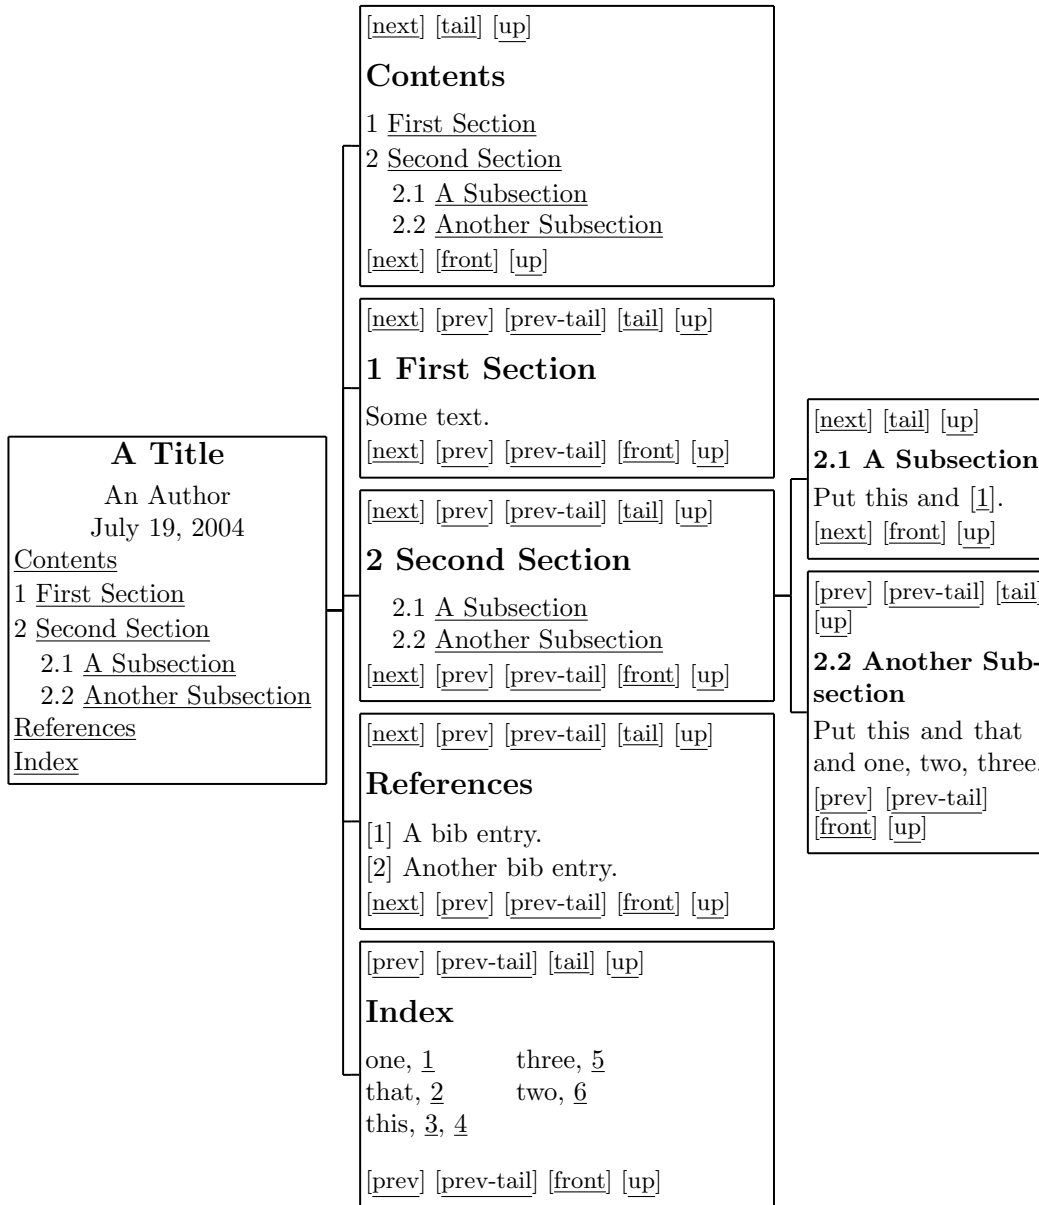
A Title
An Author
July 19, 2004
Contents
1 First Section
2 Second Section
2.1 A Subsection
2.2 Another Subsection
References
Index

[next] [tail] [up]
Contents
1 First Section
2 Second Section
2.1 A Subsection
2.2 Another Subsection
[next] [front] [up]

[next] [prev] [prev-tail] [tail] [up]
1 First Section
Some text.
[next] [prev] [prev-tail] [front] [up]

[next] [prev] [prev-tail] [tail] [up]
2 Second Section
2.1 A Subsection
2.2 Another Subsection
[next] [prev] [prev-tail] [front] [up]

[next] [prev] [prev-tail] [tail] [up]
References
[1] A bib entry.
[2] Another bib entry.
[next] [prev] [prev-tail] [front] [up]

[prev] [prev-tail] [tail] [up]
Index
one, 1
that, 2
this, 3, 4
three, 5
two, 6
[prev] [prev-tail] [front] [up]

[next] [tail] [up]
2.1 A Subsection
Put this and [1].
[next] [front] [up]

[prev] [prev-tail] [tail] [up]
2.2 Another Subsection
Put this and that and one, two, three.
[prev] [prev-tail] [front] [up]